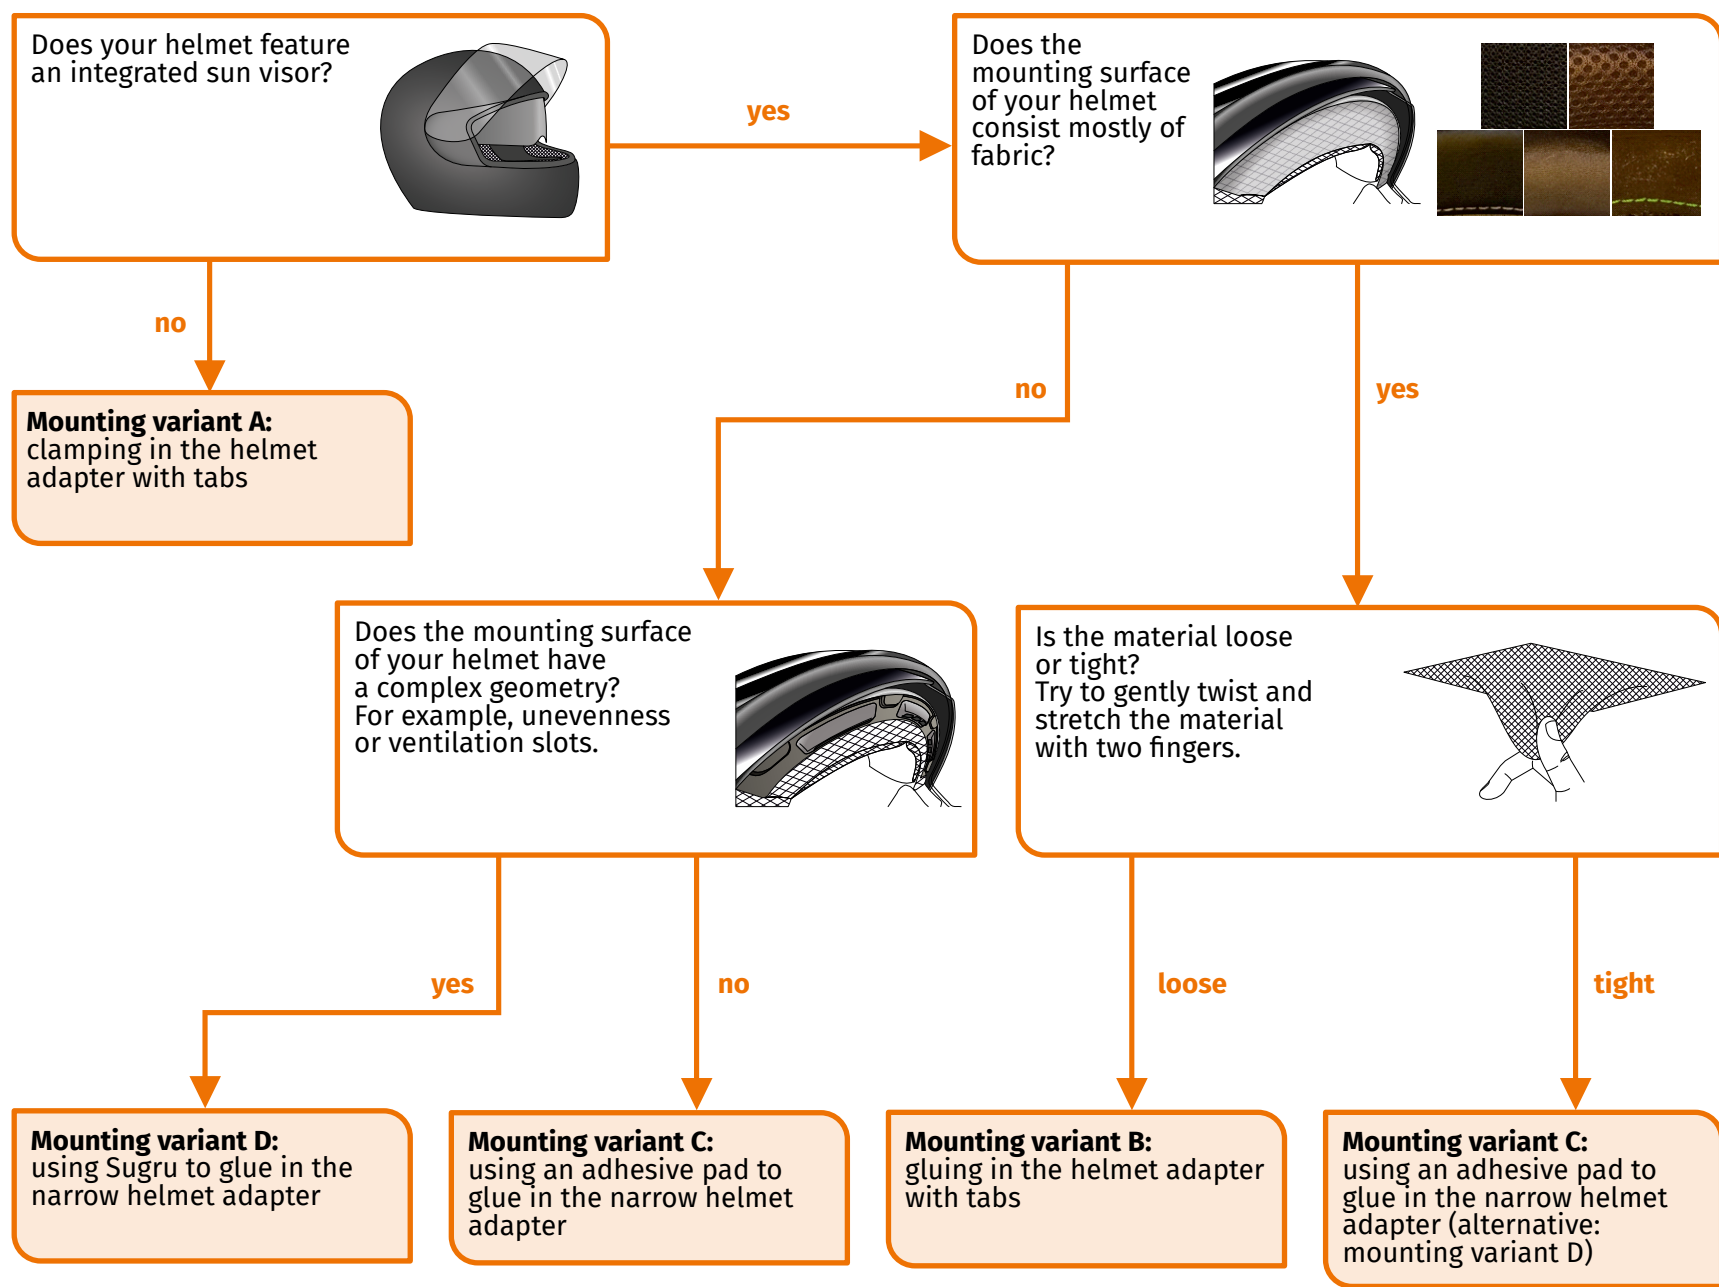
Does your helmet feature an integrated sun visor?

yes

Does the mounting surface of your helmet consist mostly of fabric?

no

Mounting variant A:
clamping in the helmet adapter with tabs

no

yes

Does the mounting surface of your helmet have a complex geometry? For example, unevenness or ventilation slots.

Is the material loose or tight?
Try to gently twist and stretch the material with two fingers.

yes

no

loose

tight

Mounting variant D:
using Sugru to glue in the narrow helmet adapter

Mounting variant C:
using an adhesive pad to glue in the narrow helmet adapter

Mounting variant B:
gluing in the helmet adapter with tabs

Mounting variant C:
using an adhesive pad to glue in the narrow helmet adapter (alternative: mounting variant D)